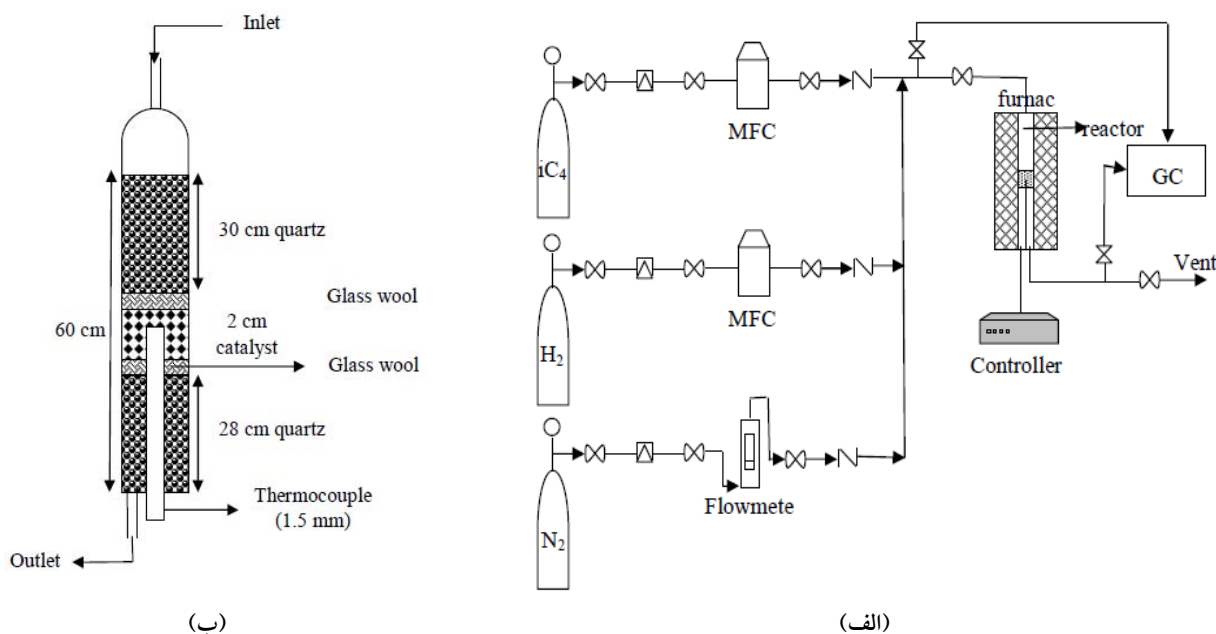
Inlet

30 cm quartz

Glass wool

60 cm

2 cm catalyst

Glass wool

28 cm quartz

Thermocouple (1.5 mm)

Outlet

(ب)

$iC_4$

MFC

$H_2$

MFC

$N_2$

Flowmete

furnac

reactor

GC

Vent

Controller

(الف)